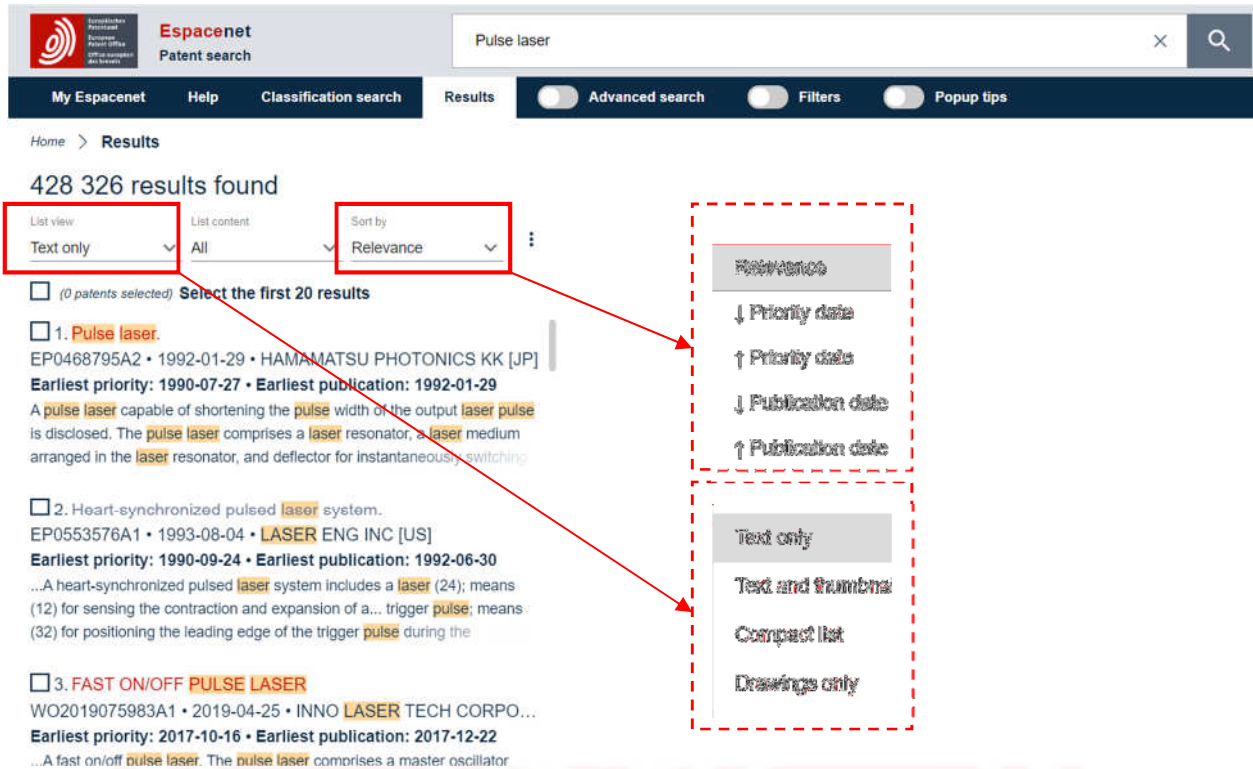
Europäisches Patentamt European Patent Office Office européen des brevets

Espacenet
Patent search

Pulse laser

My Espacenet Help Classification search Results Advanced search Filters Popup tips

Home > Results

428 326 results found

List view
Text only

List content
All

Sort by
Relevance

(0 patents selected) Select the first 20 results

1. Pulse laser.
EP0468795A2 • 1992-01-29 • HAMAMATSU PHOTONICS KK [JP]
Earliest priority: 1990-07-27 • Earliest publication: 1992-01-29
A pulse laser capable of shortening the pulse width of the output laser pulse is disclosed. The pulse laser comprises a laser resonator, a laser medium arranged in the laser resonator, and deflector for instantaneously switching

2. Heart-synchronized pulsed laser system.
EP0553576A1 • 1993-08-04 • LASER ENG INC [US]
Earliest priority: 1990-09-24 • Earliest publication: 1992-06-30
...A heart-synchronized pulsed laser system includes a laser (24); means (12) for sensing the contraction and expansion of a... trigger pulse; means (32) for positioning the leading edge of the trigger pulse during the

3. FAST ON/OFF PULSE LASER
WO2019075983A1 • 2019-04-25 • INNO LASER TECH CORPO...
Earliest priority: 2017-10-16 • Earliest publication: 2017-12-22
...A fast on/off pulse laser. The pulse laser comprises a master oscillator

Relevance
↓ Priority date
↑ Priority date
↓ Publication date
↑ Publication date

Text only
Text and thumbnai
Compact list
Drawings only